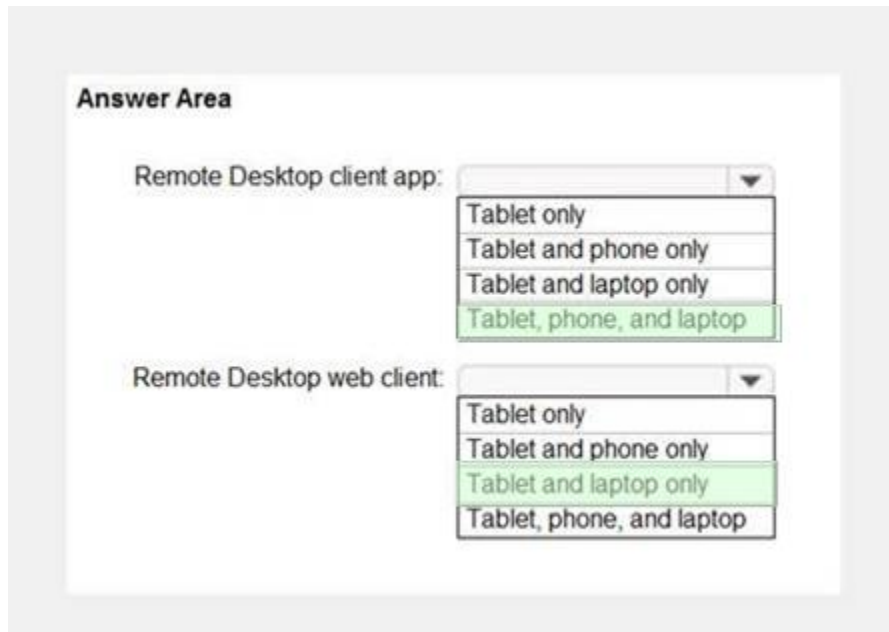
Answer Area

Remote Desktop client app:

Tablet only
Tablet and phone only
Tablet and laptop only
Tablet, phone, and laptop

Remote Desktop web client:

Tablet only
Tablet and phone only
Tablet and laptop only
Tablet, phone, and laptop